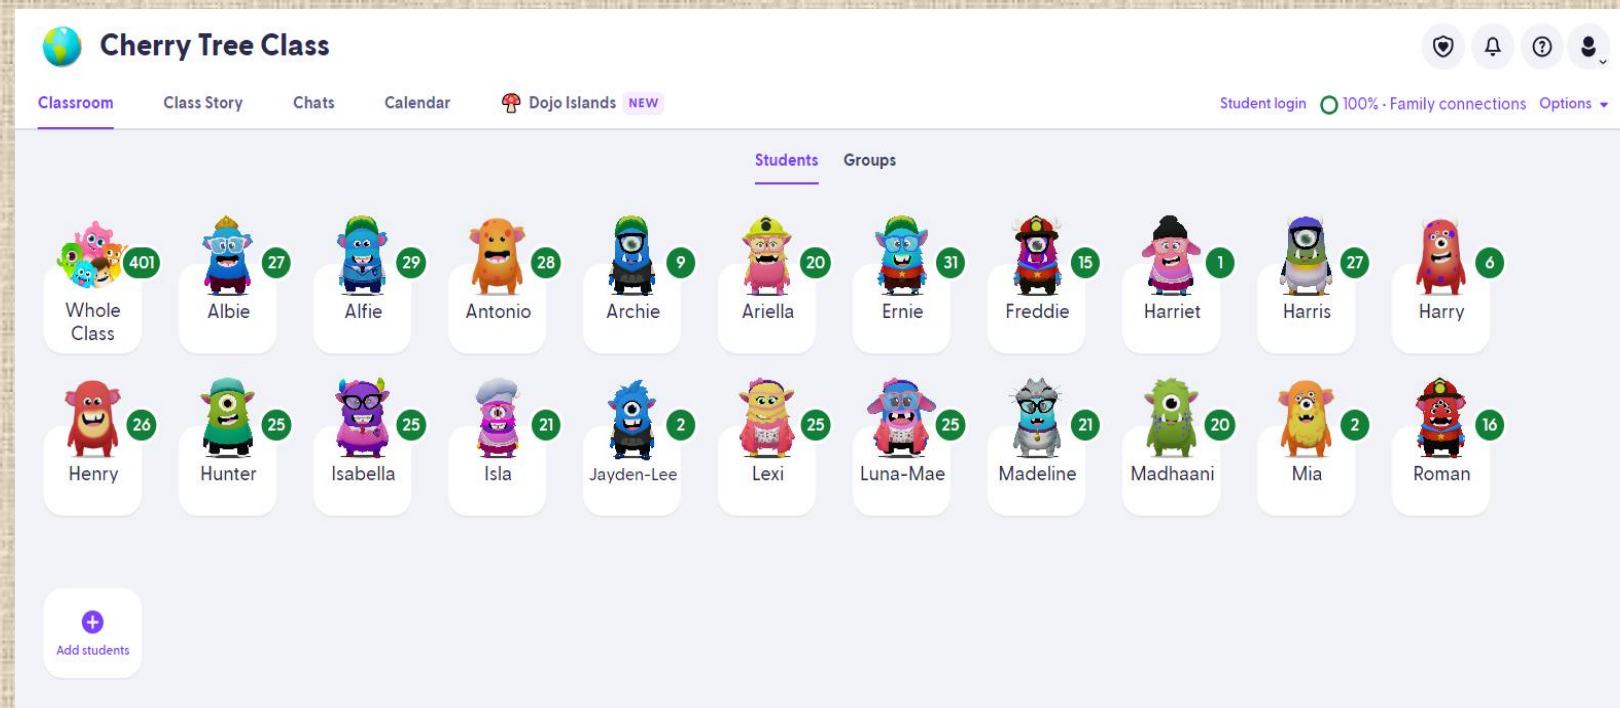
Cherry Tree Class

Classroom Class Story Chats Calendar Dojo Islands NEW

Student login 100% · Family connections Options

Students Groups

401 Whole Class

27 Albie

29 Alfie

28 Antonio

9 Archie

20 Ariella

31 Ernie

15 Freddie

1 Harriet

27 Harris

6 Harry

26 Henry

25 Hunter

25 Isabella

21 Isla

2 Jayden-Lee

25 Lexi

25 Luna-Mae

21 Madeline

20 Madhaani

2 Mia

16 Roman

Add students